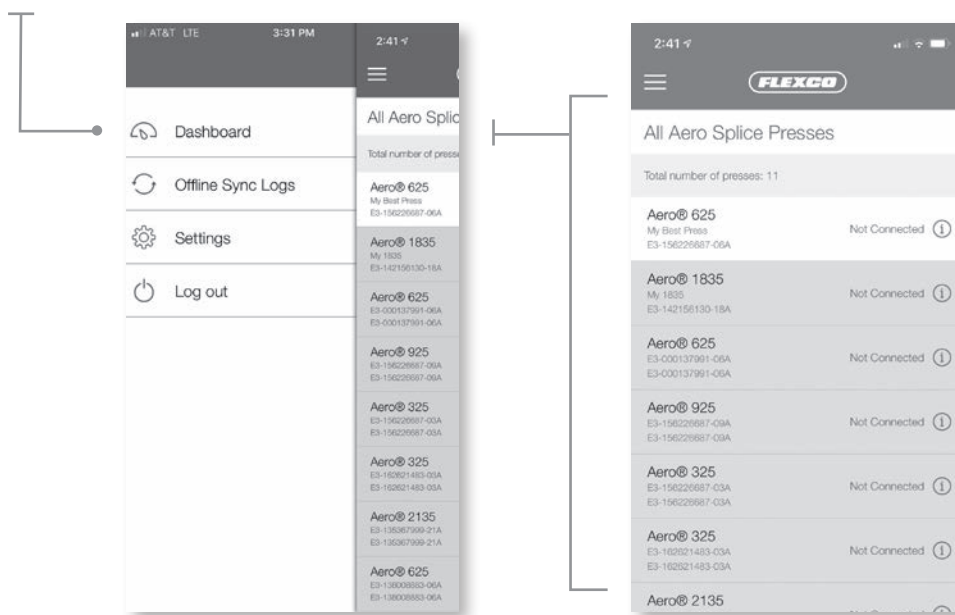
AT&T LTE 3:31 PM

2:41

Dashboard

Offline Sync Logs

Settings

Log out

All Aero Splic

Total number of presse

Aero® 625
My Best Press
E3-156226687-06A

Aero® 1835
My 1835
E3-142156130-18A

Aero® 625
E3-000137991-06A
E3-000137991-06A

Aero® 925
E3-156226687-09A
E3-156226687-09A

Aero® 325
E3-156226687-03A
E3-156226687-03A

Aero® 325
E3-162621483-03A
E3-162621483-03A

Aero® 2135
E3-135367999-21A
E3-135367999-21A

Aero® 625
E3-138008853-06A
E3-138008853-06A

2:41

FLEXCO

All Aero Splice Presses

Total number of presses: 11

Aero® 625
My Best Press
E3-156226687-06A
Not Connected

Aero® 1835
My 1835
E3-142156130-18A
Not Connected

Aero® 625
E3-000137991-06A
E3-000137991-06A
Not Connected

Aero® 925
E3-156226687-09A
E3-156226687-09A
Not Connected

Aero® 325
E3-156226687-03A
E3-156226687-03A
Not Connected

Aero® 325
E3-162621483-03A
E3-162621483-03A
Not Connected

Aero® 2135